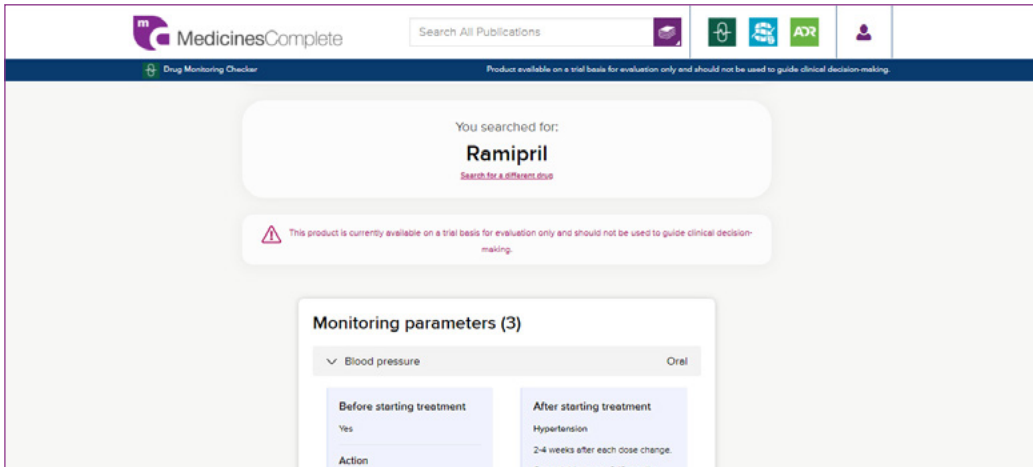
MedicinesComplete

Search All Publications

ADR

Drug Monitoring Checker

Product available on a trial basis for evaluation only and should not be used to guide clinical decision-making.

You searched for:

Ramipril

Search for a different drug

This product is currently available on a trial basis for evaluation only and should not be used to guide clinical decision-making.

Monitoring parameters (3)

Blood pressure

Oral

Before starting treatment

Yes

Action

After starting treatment

Hypertension

2-4 weeks after each dose change.